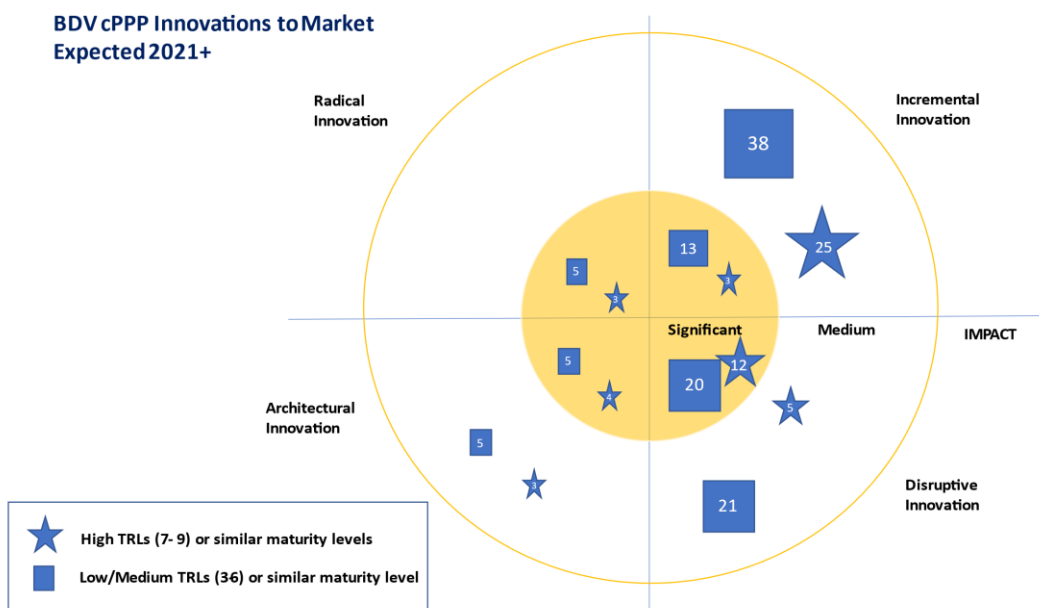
BDV cPPP Innovations to Market Expected 2021+

Radical Innovation

Incremental Innovation

38

25

13

5

3

3

Significant

Medium

IMPACT

5

12

20

4

5

Architectural Innovation

5

3

Disruptive Innovation

21

High TRLs (7- 9) or similar maturity levels

Low/Medium TRLs (36) or similar maturity level